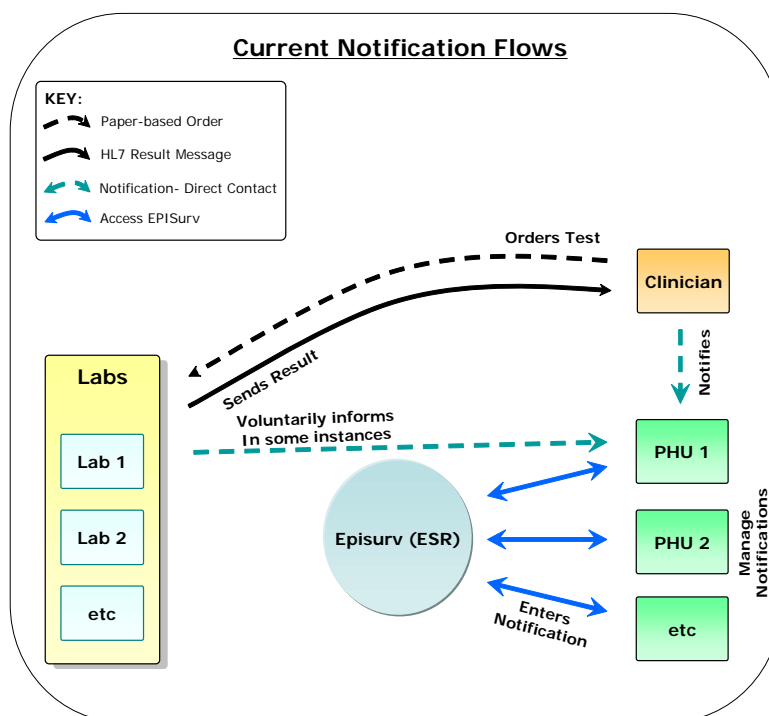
Current Notification Flows

KEY:
Paper-based Order
HL7 Result Message
Notification- Direct Contact
Access EPISurv

Orders Test

Clinician

Notifies

Labs

Lab 1

Lab 2

etc

Sends Result

Voluntarily informs
In some instances

PHU 1

Episurv (ESR)

PHU 2

etc

Manage Notifications

Enters Notification